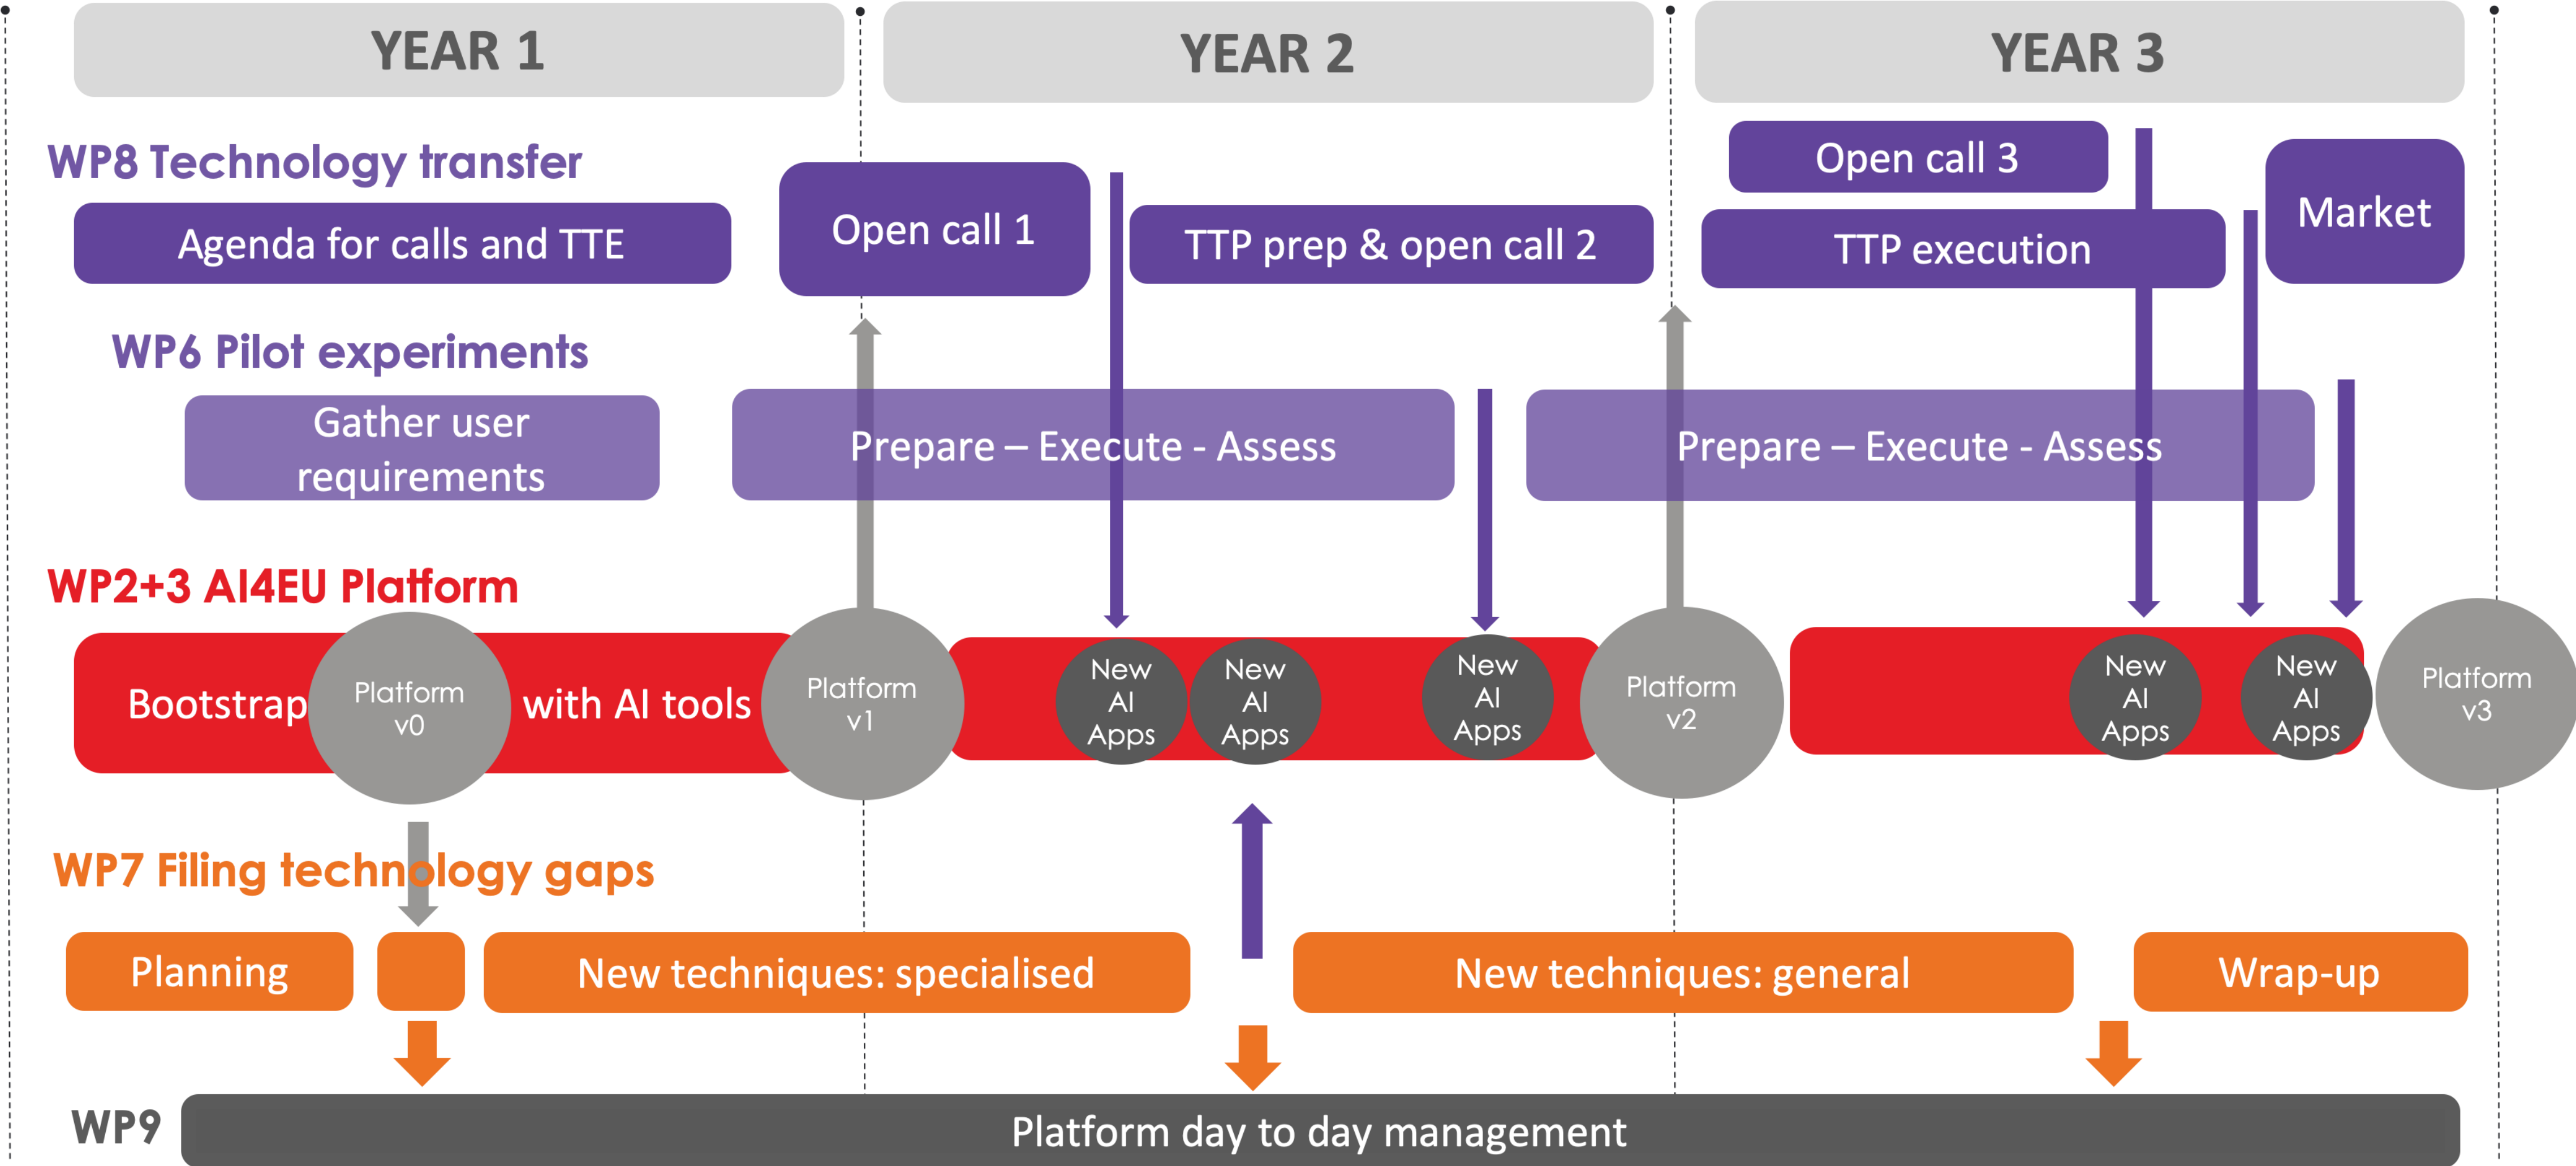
YEAR 1

YEAR 2

YEAR 3

WP8 Technology transfer

Agenda for calls and TTE

Open call 1

TTP prep & open call 2

Open call 3

TTP execution

Market

WP6 Pilot experiments

Gather user requirements

Prepare – Execute - Assess

Prepare – Execute - Assess

WP2+3 AI4EU Platform

Bootstrap

Platform v0

with AI tools

Platform v1

New AI Apps

New AI Apps

New AI Apps

Platform v2

New AI Apps

New AI Apps

Platform v3

WP7 Filing technology gaps

Planning

New techniques: specialised

New techniques: general

Wrap-up

WP9

Platform day to day management